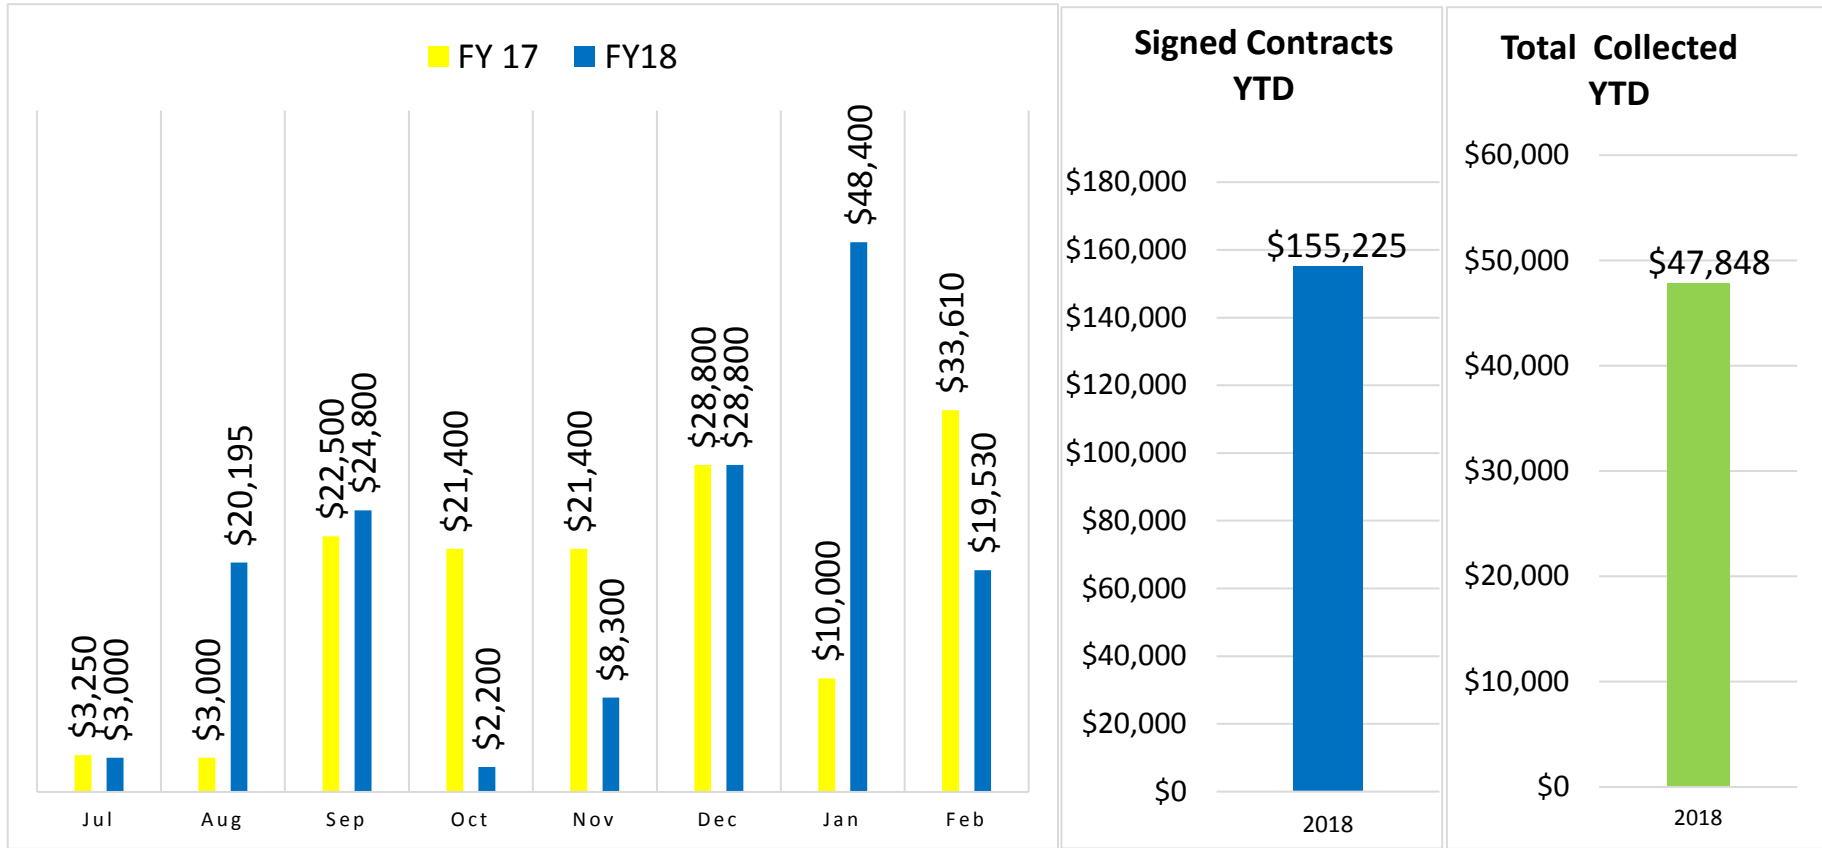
FY 17 FY18

$3,250 $3,000 $3,000 $20,195 $22,500 $24,800 $21,400 $2,200 $21,400 $8,300 $28,800 $28,800 $10,000 $48,400 $33,610 $19,530

Jul Aug Sep Oct Nov Dec Jan Feb

Signed Contracts YTD

$180,000
$160,000
$140,000
$120,000
$100,000
$80,000
$60,000
$40,000
$20,000
$0

$155,225

2018

Total Collected YTD

$60,000
$50,000
$40,000
$30,000
$20,000
$10,000
$0

$47,848

2018